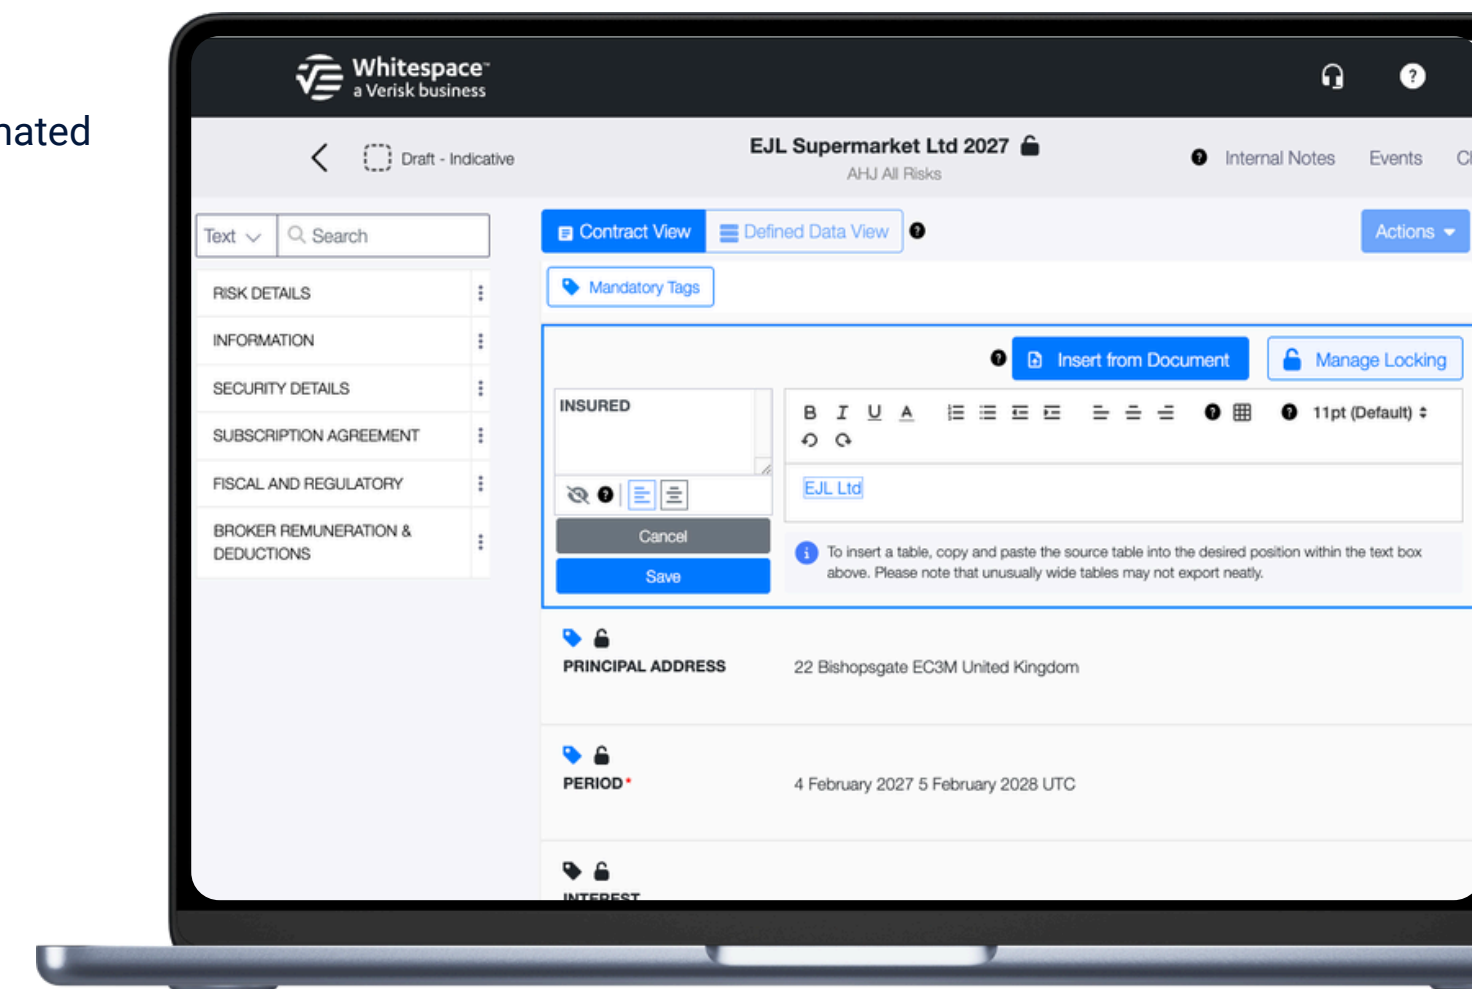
nated

Whitespace™
a Verisk business

Draft - Indicative

EJL Supermarket Ltd 2027
AHJ All Risks

Internal Notes Events Cl

Text Search

RISK DETAILS
INFORMATION
SECURITY DETAILS
SUBSCRIPTION AGREEMENT
FISCAL AND REGULATORY
BROKER REMUNERATION & DEDUCTIONS

Contract View Defined Data View

Actions

Mandatory Tags

Insert from Document Manage Locking

INSURED

B I U A

11pt (Default)

EJL Ltd

Cancel
Save

To insert a table, copy and paste the source table into the desired position within the text box above. Please note that unusually wide tables may not export neatly.

PRINCIPAL ADDRESS 22 Bishopsgate EC3M United Kingdom

PERIOD* 4 February 2027 5 February 2028 UTC

INTEREST